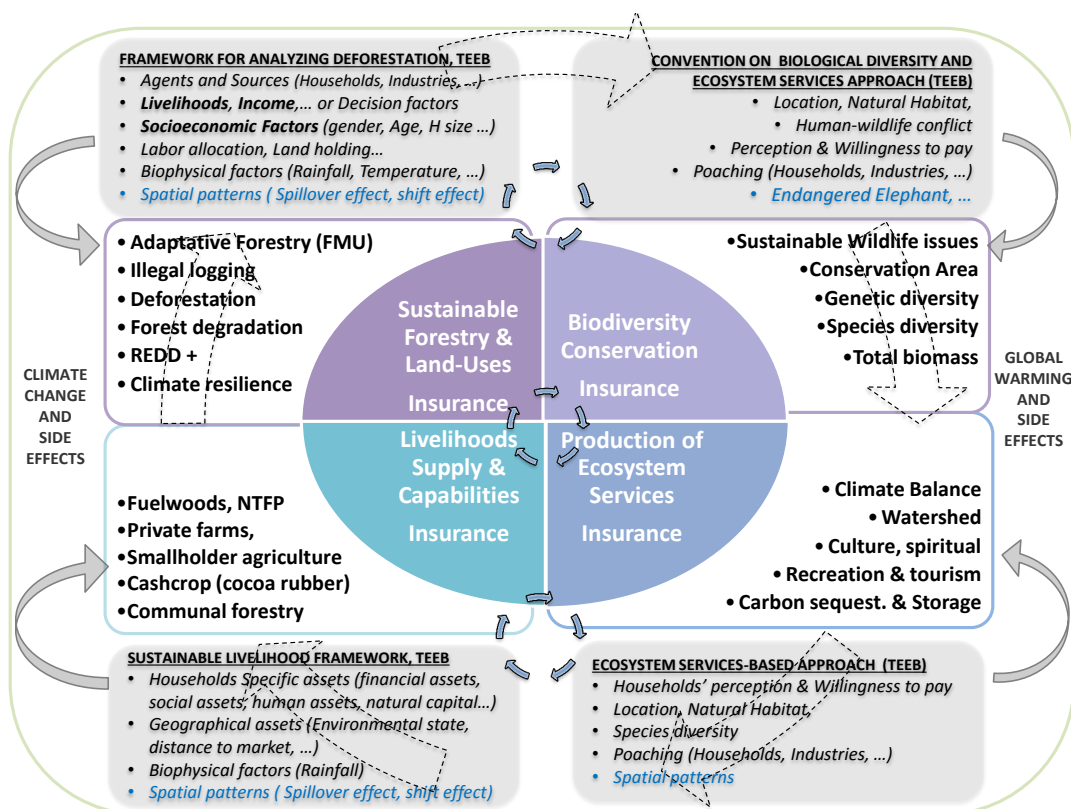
FRAMEWORK FOR ANALYZING DEFORESTATION, TEEB
• Agents and Sources (Households, Industries, …)
• Livelihoods, Income,… or Decision factors
• Socioeconomic Factors (gender, Age, H size …)
• Labor allocation, Land holding…
• Biophysical factors (Rainfall, Temperature, …)
• Spatial patterns ( Spillover effect, shift effect)

CONVENTION ON BIOLOGICAL DIVERSITY AND ECOSYSTEM SERVICES APPROACH (TEEB)
• Location, Natural Habitat,
• Human-wildlife conflict
• Perception & Willingness to pay
• Poaching (Households, Industries, …)
• Endangered Elephant, …

• Adaptative Forestry (FMU)
• Illegal logging
• Deforestation
• Forest degradation
• REDD +
• Climate resilience

Sustainable Forestry & Land-Uses
Insurance

Biodiversity Conservation
Insurance

•Sustainable Wildlife issues
•Conservation Area
•Genetic diversity
•Species diversity
•Total biomass

CLIMATE CHANGE AND SIDE EFFECTS

GLOBAL WARMING AND SIDE EFFECTS

Livelihoods Supply & Capabilities
Insurance

Production of Ecosystem Services
Insurance

•Fuelwoods, NTFP
•Private farms,
•Smallholder agriculture
•Cashcrop (cocoa rubber)
•Communal forestry

• Climate Balance
• Watershed
• Culture, spiritual
• Recreation & tourism
• Carbon sequest. & Storage

SUSTAINABLE LIVELIHOOD FRAMEWORK, TEEB
• Households Specific assets (financial assets, social assets, human assets, natural capital…)
• Geographical assets (Environmental state, distance to market, …)
• Biophysical factors (Rainfall)
• Spatial patterns ( Spillover effect, shift effect)

ECOSYSTEM SERVICES-BASED APPROACH (TEEB)
• Households' perception & Willingness to pay
• Location, Natural Habitat,
• Species diversity
• Poaching (Households, Industries, …)
• Spatial patterns